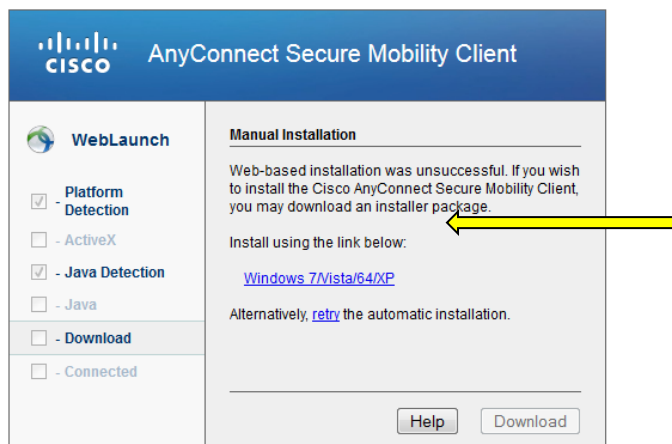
cisco AnyConnect Secure Mobility Client

WebLaunch

- Platform Detection

- ActiveX

- Java Detection

- Java

- Download

- Connected

Manual Installation

Web-based installation was unsuccessful. If you wish to install the Cisco AnyConnect Secure Mobility Client, you may download an installer package.

Install using the link below:

Windows 7/Vista/64/XP

Alternatively, retry the automatic installation.

Help Download